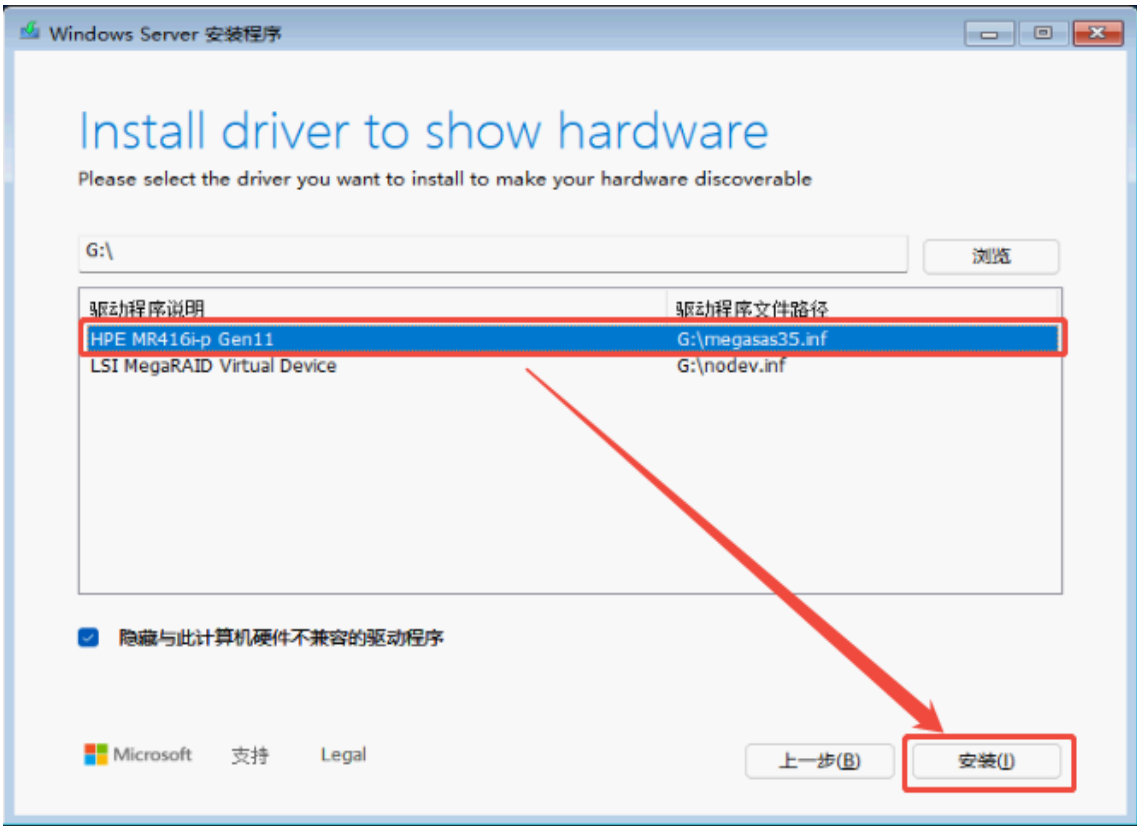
Windows Server 安装程序

Install driver to show hardware

Please select the driver you want to install to make your hardware discoverable

G:\

浏览

| 驱动程序说明 | 驱动程序文件路径 |
|---|---|
| HPE MR416i-p Gen11 | G:\megasas35.inf |
| LSI MegaRAID Virtual Device | G:\nodev.inf |

隐藏与此计算机硬件不兼容的驱动程序

Microsoft 支持 Legal

上一步(B)

安装(I)